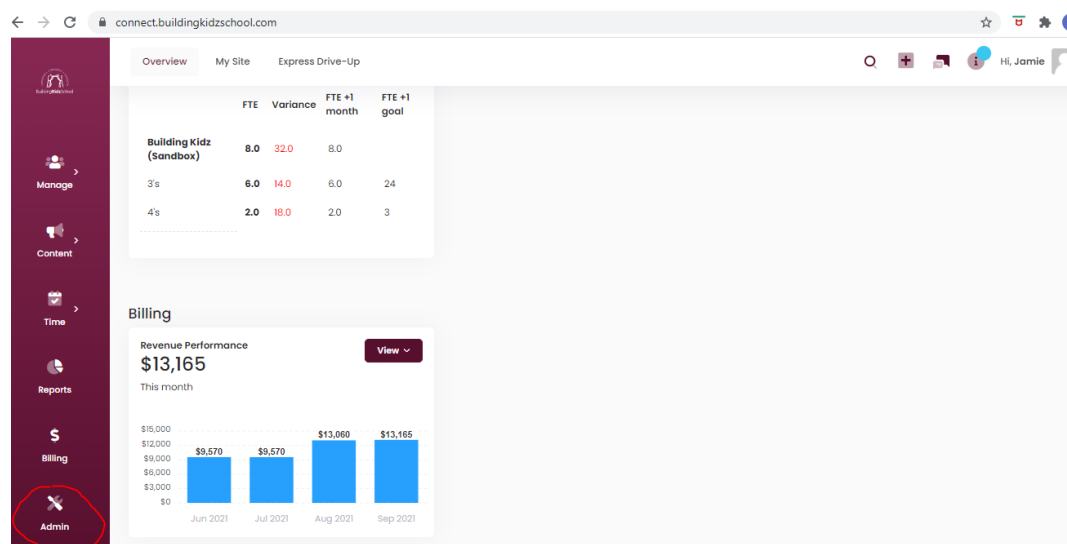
connect.buildingkidzschool.com

BuildingKidzSchool

Manage

Content

Time

Reports

$

Billing

Admin

Overview My Site Express Drive-Up

Hi, Jamie

| | FTE | Variance | FTE +1 month | FTE +1 goal |
|---|---|---|---|---|
| Building Kidz (Sandbox) | 8.0 | 32.0 | 8.0 | |
| 3's | 6.0 | 14.0 | 6.0 | 24 |
| 4's | 2.0 | 18.0 | 2.0 | 3 |

Billing

Revenue Performance

$13,165

This month

View

$15,000
$12,000
$9,000
$6,000
$3,000
$0

$9,570 $9,570 $13,060 $13,165

Jun 2021 Jul 2021 Aug 2021 Sep 2021